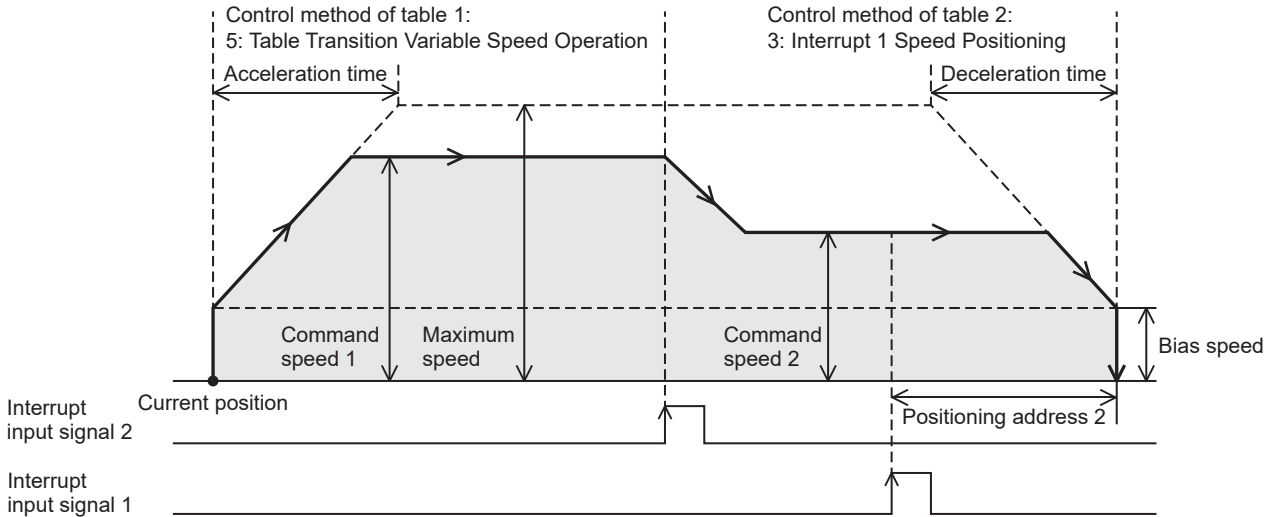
Control method of table 1:
5: Table Transition Variable Speed Operation

Control method of table 2:
3: Interrupt 1 Speed Positioning

Acceleration time

Deceleration time

Command speed 1

Maximum speed

Command speed 2

Bias speed

Current position

Positioning address 2

Interrupt input signal 2

Interrupt input signal 1